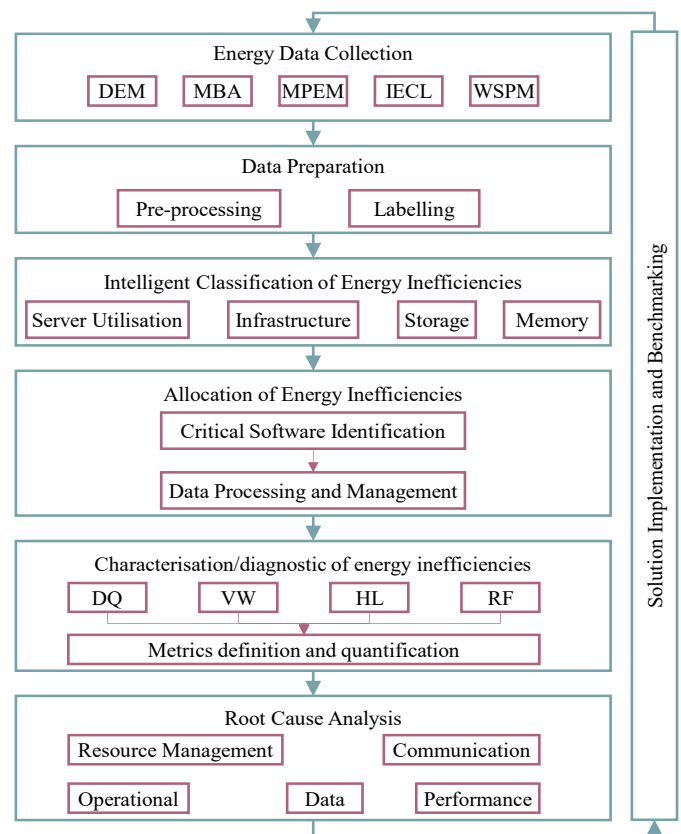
Energy Data Collection

DEM MBA MPEM IECL WSPM

Data Preparation

Pre-processing Labelling

Intelligent Classification of Energy Inefficiencies

Server Utilisation Infrastructure Storage Memory

Allocation of Energy Inefficiencies

Critical Software Identification

Data Processing and Management

Characterisation/diagnostic of energy inefficiencies

DQ VW HL RF

Metrics definition and quantification

Root Cause Analysis

Resource Management Communication

Operational Data Performance

Solution Implementation and Benchmarking